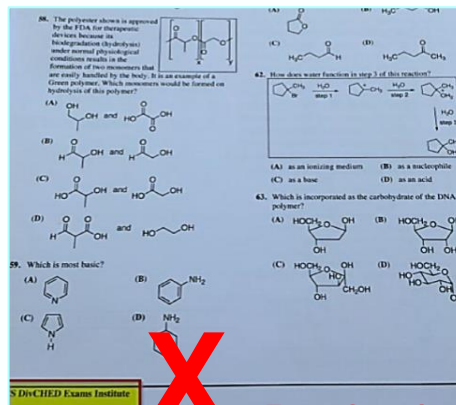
(A)  (B) $H_3C$  OH

58. The polyester shown is approved by the FDA for therapeutic devices because its biodegradation (hydrolysis) under normal physiological conditions results in the formation of two monomers that are easily handled by the body. It is an example of a Green polymer. Which monomers would be formed on hydrolysis of this polymer?

(A) OH, OH and OH

(B) H, OH and H, OH

(C) HO, OH and HO, OH

(D) OH and HO, OH

(C)  (D)

$H_3C$  $H_3C$  $CH_3$

62. How does water function in step 3 of this reaction?

$H_2O$ step 1  $CH_3$  $H_2O$ step 2  $CH_3$  $CH_3$  $H_2O$ step 3  OH

(A) as an ionizing medium  (B) as a nucleophile
(C) as a base  (D) as an acid

63. Which is incorporated as the carbohydrate of the DNA polymer?

(A) $HOCH_2$ O OH  OH
(B) $HOCH_2$ O  OH OH
(C) $HOCH_2$ O OH  HO  OH  $CH_2OH$
(D) $HOCH_2$ HO HO  OH

59. Which is most basic?

(A) N  (B) $NH_2$

(C) N H  (D) $NH_2$

S DivCHED Exams Institute